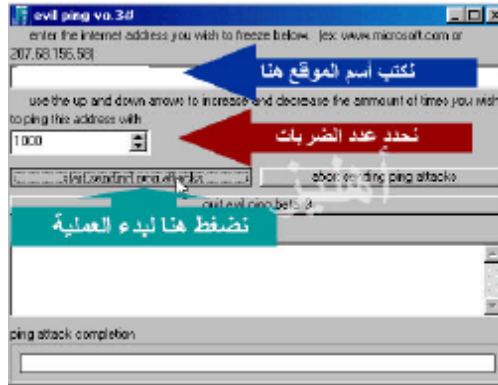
evil ping v0.3d

enter the internet address you wish to freeze below. (ex: www.microsoft.com or 207.68.156.58)

نكتب أسم الموقع هنا

use the up and down arrows to increase and decrease the ammount of times you wish to ping this address with

نحدد عدد الضربات

1000

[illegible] sending ping attacks

abort sending ping attacks

quit evil ping beta 3d

نضغط هنا لبدء العملية

ping attack completion